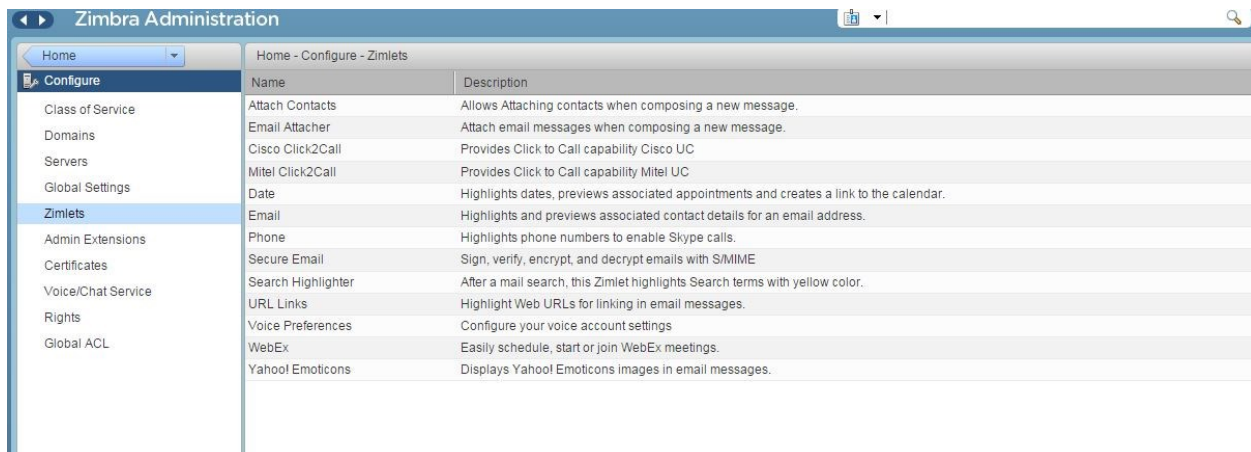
Zimbra Administration

Home

Configure

Class of Service

Domains

Servers

Global Settings

Zimlets

Admin Extensions

Certificates

Voice/Chat Service

Rights

Global ACL

Home - Configure - Zimlets

| Name | Description |
|---|---|
| Attach Contacts | Allows Attaching contacts when composing a new message. |
| Email Attacher | Attach email messages when composing a new message. |
| Cisco Click2Call | Provides Click to Call capability Cisco UC |
| Mitel Click2Call | Provides Click to Call capability Mitel UC |
| Date | Highlights dates, previews associated appointments and creates a link to the calendar. |
| Email | Highlights and previews associated contact details for an email address. |
| Phone | Highlights phone numbers to enable Skype calls. |
| Secure Email | Sign, verify, encrypt, and decrypt emails with S/MIME |
| Search Highlighter | After a mail search, this Zimlet highlights Search terms with yellow color. |
| URL Links | Highlight Web URLs for linking in email messages. |
| Voice Preferences | Configure your voice account settings |
| WebEx | Easily schedule, start or join WebEx meetings. |
| Yahoo! Emoticons | Displays Yahoo! Emoticons images in email messages. |